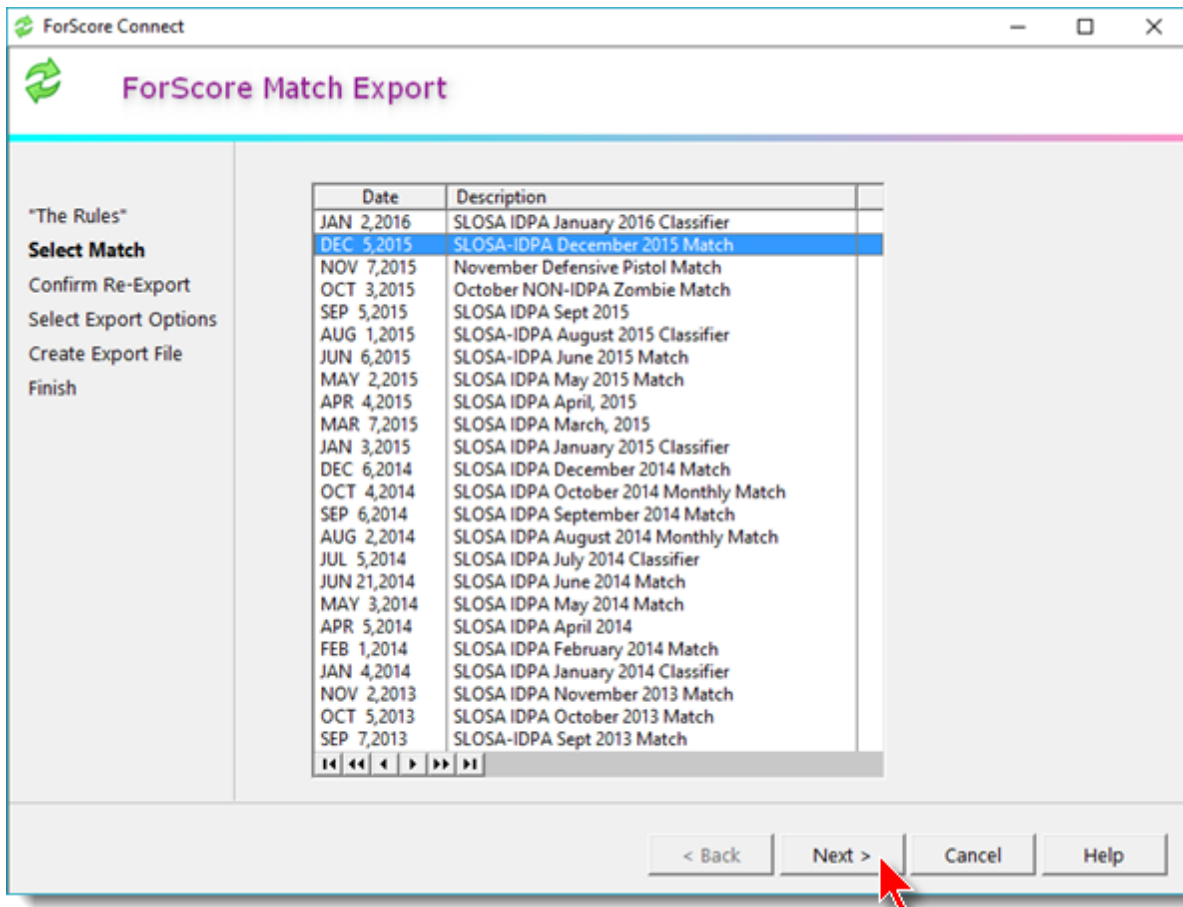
ForScore Connect

ForScore Match Export

"The Rules"
Select Match
Confirm Re-Export
Select Export Options
Create Export File
Finish

| Date | Description |
|---|---|
| JAN 2,2016 | SLOSA IDPA January 2016 Classifier |
| DEC 5,2015 | SLOSA-IDPA December 2015 Match |
| NOV 7,2015 | November Defensive Pistol Match |
| OCT 3,2015 | October NON-IDPA Zombie Match |
| SEP 5,2015 | SLOSA IDPA Sept 2015 |
| AUG 1,2015 | SLOSA-IDPA August 2015 Classifier |
| JUN 6,2015 | SLOSA-IDPA June 2015 Match |
| MAY 2,2015 | SLOSA IDPA May 2015 Match |
| APR 4,2015 | SLOSA IDPA April, 2015 |
| MAR 7,2015 | SLOSA IDPA March, 2015 |
| JAN 3,2015 | SLOSA IDPA January 2015 Classifier |
| DEC 6,2014 | SLOSA IDPA December 2014 Match |
| OCT 4,2014 | SLOSA IDPA October 2014 Monthly Match |
| SEP 6,2014 | SLOSA IDPA September 2014 Match |
| AUG 2,2014 | SLOSA IDPA August 2014 Monthly Match |
| JUL 5,2014 | SLOSA IDPA July 2014 Classifier |
| JUN 21,2014 | SLOSA IDPA June 2014 Match |
| MAY 3,2014 | SLOSA IDPA May 2014 Match |
| APR 5,2014 | SLOSA IDPA April 2014 |
| FEB 1,2014 | SLOSA IDPA February 2014 Match |
| JAN 4,2014 | SLOSA IDPA January 2014 Classifier |
| NOV 2,2013 | SLOSA IDPA November 2013 Match |
| OCT 5,2013 | SLOSA IDPA October 2013 Match |
| SEP 7,2013 | SLOSA-IDPA Sept 2013 Match |

< Back
Next >
Cancel
Help